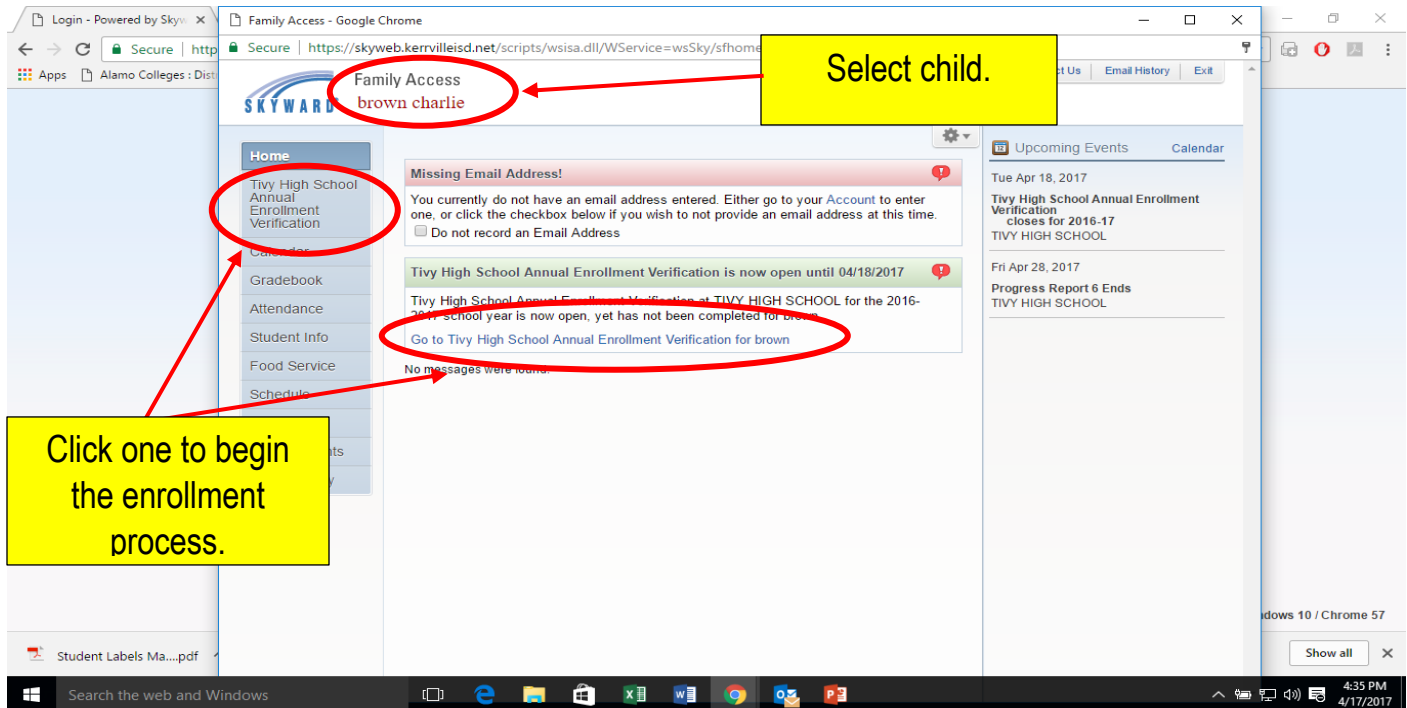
Login - Powered by Skyw ×
Family Access - Google Chrome
Secure | http
Apps Alamo Colleges : Dist
Secure | https://skyweb.kerrvilleisd.net/scripts/wsisa.dll/WService=wsSky/sfhome
SKYWARD
Family Access
brown charlie
Select child.
ct Us | Email History | Exit
Home
Tivy High School Annual Enrollment Verification
Calendar
Gradebook
Attendance
Student Info
Food Service
Schedule
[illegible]ts
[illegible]y
Missing Email Address!
You currently do not have an email address entered. Either go to your Account to enter one, or click the checkbox below if you wish to not provide an email address at this time.
Do not record an Email Address
Tivy High School Annual Enrollment Verification is now open until 04/18/2017
Tivy High School Annual Enrollment Verification at TIVY HIGH SCHOOL for the 2016-2017 school year is now open, yet has not been completed for brown.
Go to Tivy High School Annual Enrollment Verification for brown
No messages were found.
Upcoming Events
Calendar
Tue Apr 18, 2017
Tivy High School Annual Enrollment Verification closes for 2016-17
TIVY HIGH SCHOOL
Fri Apr 28, 2017
Progress Report 6 Ends
TIVY HIGH SCHOOL
Click one to begin the enrollment process.
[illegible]dows 10 / Chrome 57
Student Labels Ma....pdf
Show all
Search the web and Windows
4:35 PM
4/17/2017